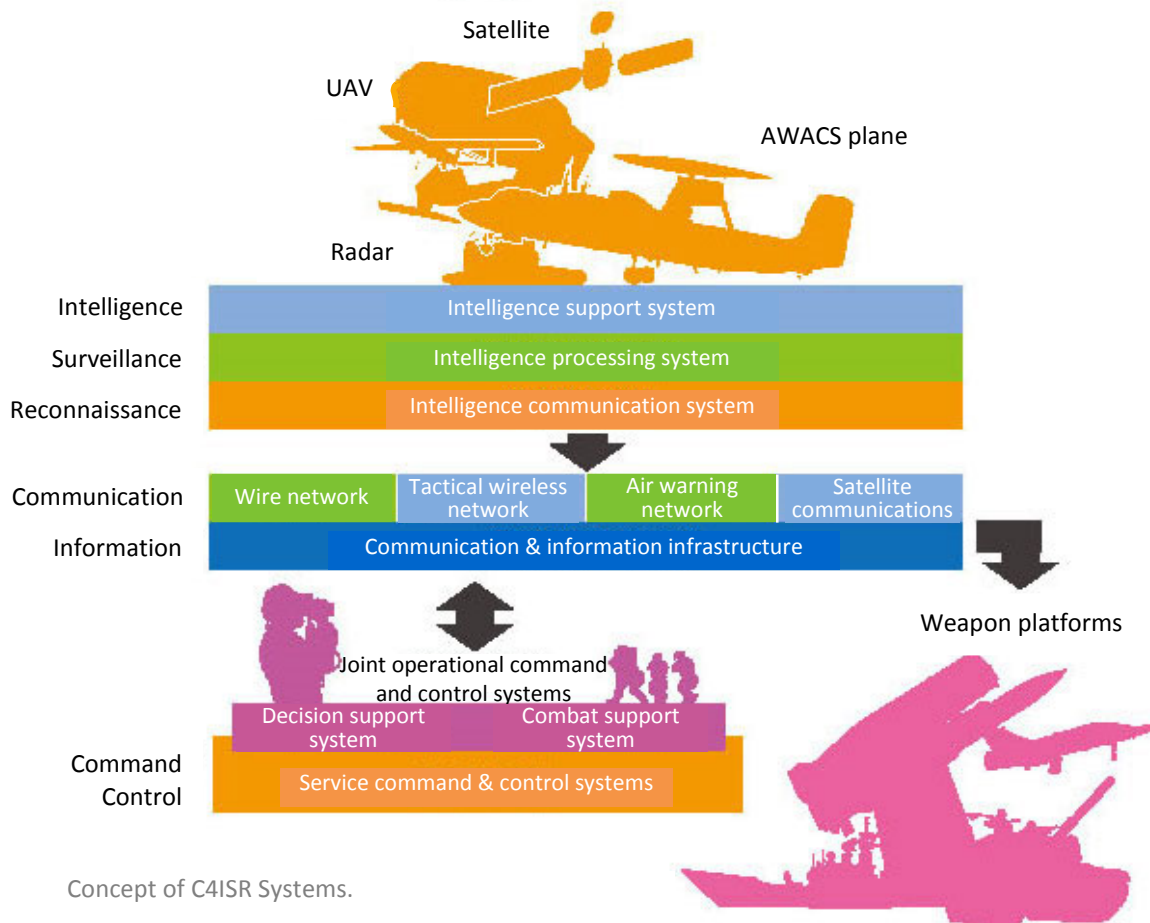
Satellite
UAV
AWACS plane
Radar

Intelligence
Surveillance
Reconnaissance

Intelligence support system
Intelligence processing system
Intelligence communication system

Communication
Information

Wire network
Tactical wireless network
Air warning network
Satellite communications
Communication & information infrastructure

Weapon platforms

Joint operational command and control systems
Decision support system
Combat support system

Command
Control

Service command & control systems

Concept of C4ISR Systems.